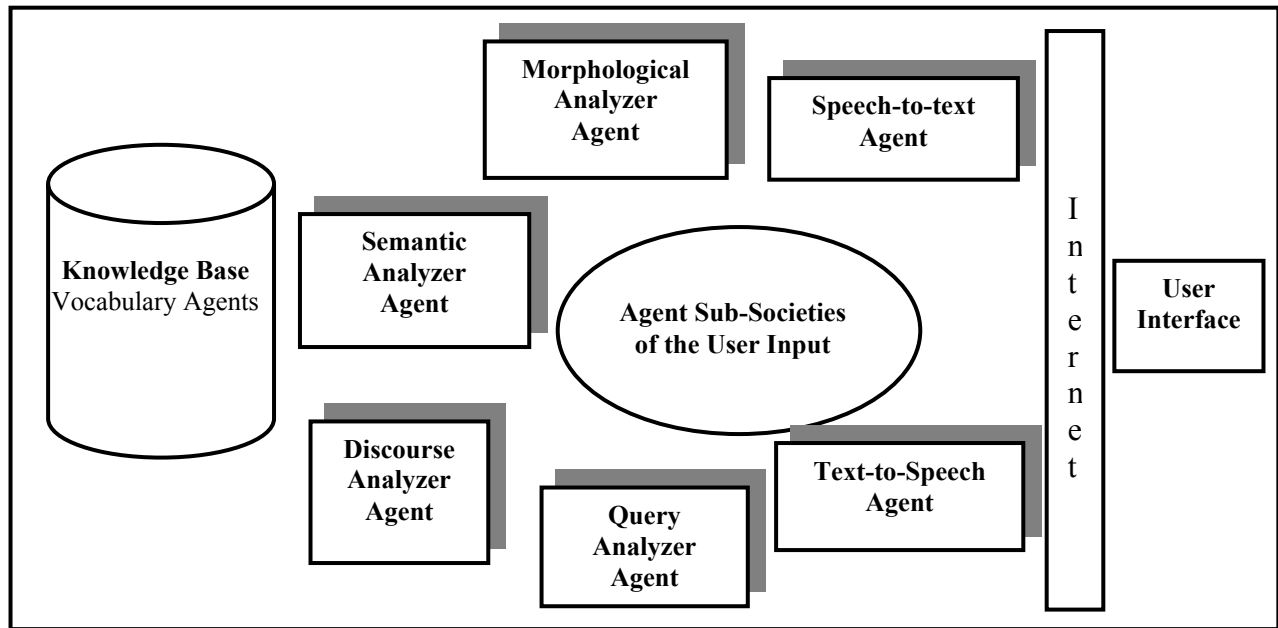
Morphological Analyzer Agent

Speech-to-text Agent

Knowledge Base
Vocabulary Agents

Semantic Analyzer Agent

Agent Sub-Societies of the User Input

I n t e r n e t

User Interface

Discourse Analyzer Agent

Query Analyzer Agent

Text-to-Speech Agent